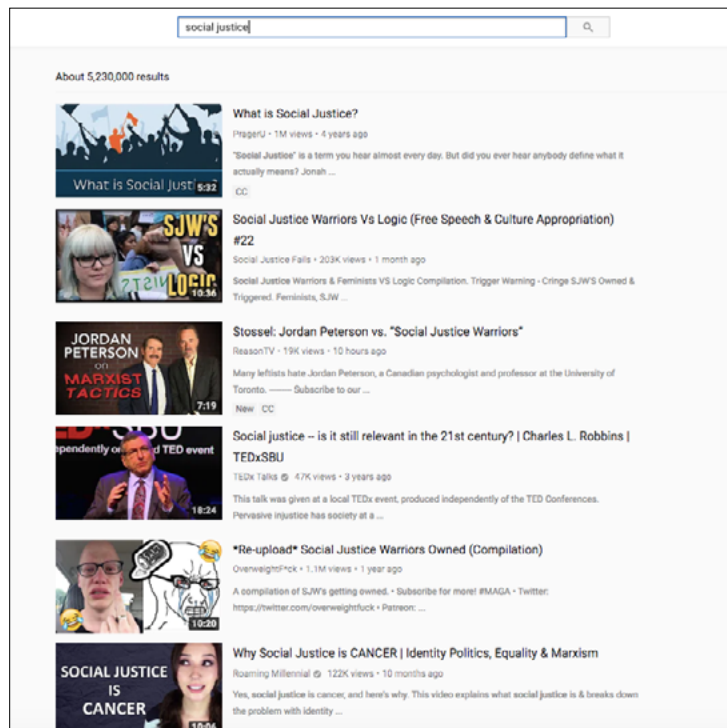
social justice

About 5,230,000 results

What is Social Justi 5:32

What is Social Justice?

PragerU • 1M views • 4 years ago

"Social Justice" is a term you hear almost every day. But did you ever hear anybody define what it actually means? Jonah ...

CC

SJW'S VS LOGIC 10:36

Social Justice Warriors Vs Logic (Free Speech & Culture Appropriation) #22

Social Justice Fails • 203K views • 1 month ago

Social Justice Warriors & Feminists VS Logic Compilation. Trigger Warning - Cringe SJW'S Owned & Triggered. Feminists, SJW ...

JORDAN PETERSON on MARXIST TACTICS 7:19

Stossel: Jordan Peterson vs. "Social Justice Warriors"

ReasonTV • 19K views • 10 hours ago

Many leftists hate Jordan Peterson, a Canadian psychologist and professor at the University of Toronto. ——— Subscribe to our ...

New CC

TEDxSBU ependently o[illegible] TED event 18:24

Social justice -- is it still relevant in the 21st century? | Charles L. Robbins | TEDxSBU

TEDx Talks • 47K views • 3 years ago

This talk was given at a local TEDx event, produced independently of the TED Conferences. Pervasive injustice has society at a ...

10:20

*Re-upload* Social Justice Warriors Owned (Compilation)

OverweightF*ck • 1.1M views • 1 year ago

A compilation of SJW's getting owned. • Subscribe for more! #MAGA • Twitter: https://twitter.com/overweightfuck • Patreon: ...

SOCIAL JUSTICE IS CANCER 10:06

Why Social Justice is CANCER | Identity Politics, Equality & Marxism

Roaming Millennial • 122K views • 10 months ago

Yes, social justice is cancer, and here's why. This video explains what social justice is & breaks down the problem with identity ...